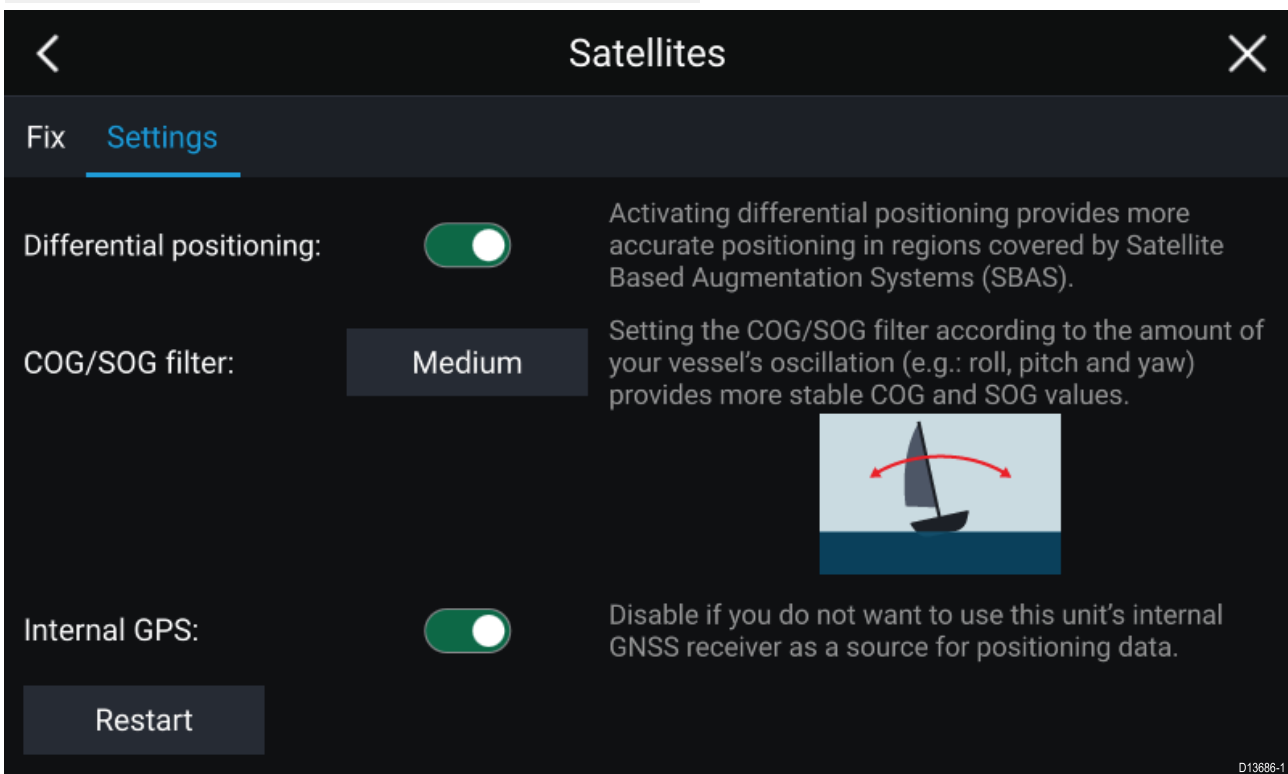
Satellites

Fix Settings

Differential positioning:

Activating differential positioning provides more accurate positioning in regions covered by Satellite Based Augmentation Systems (SBAS).

COG/SOG filter:

Medium

Setting the COG/SOG filter according to the amount of your vessel's oscillation (e.g.: roll, pitch and yaw) provides more stable COG and SOG values.

Internal GPS:

Disable if you do not want to use this unit's internal GNSS receiver as a source for positioning data.

Restart

D13686-1